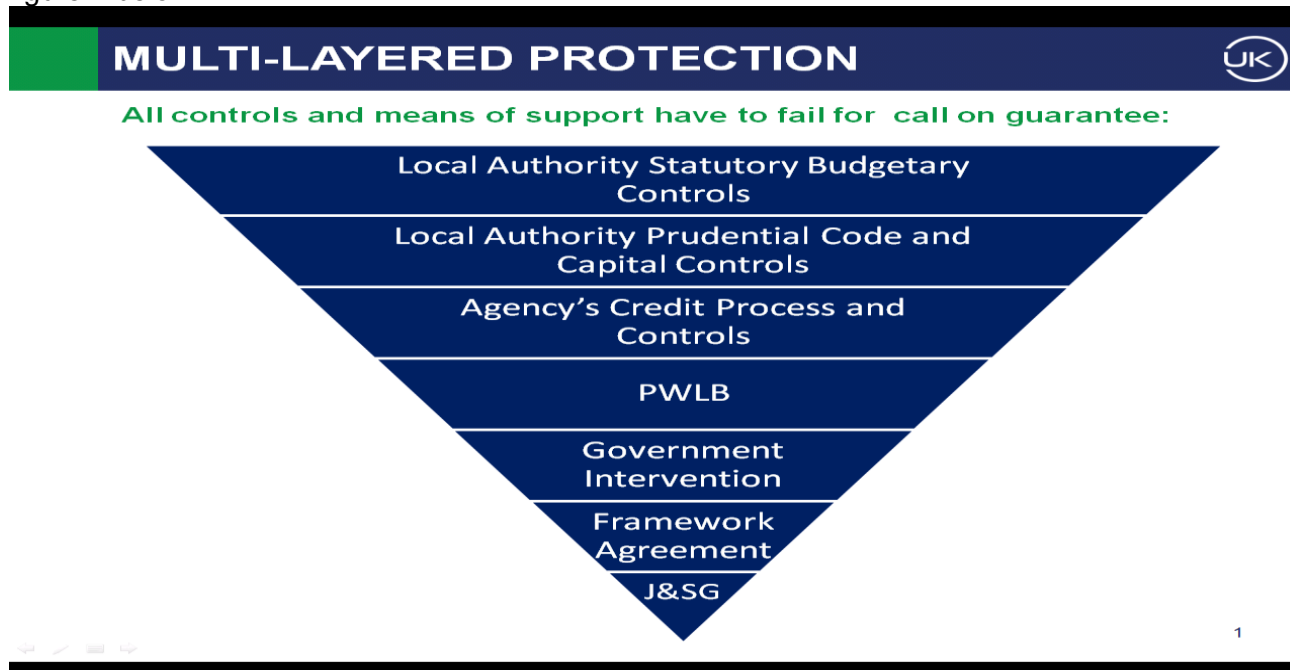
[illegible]

MULTI-LAYERED PROTECTION

UK

All controls and means of support have to fail for call on guarantee:

Local Authority Statutory Budgetary Controls

Local Authority Prudential Code and Capital Controls

Agency's Credit Process and Controls

PWLB

Government Intervention

Framework Agreement

J&SG

1